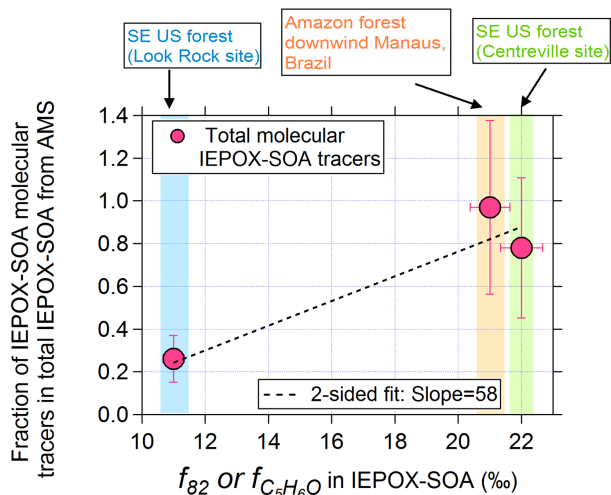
SE US forest (Look Rock site)

Amazon forest downwind Manaus, Brazil

SE US forest (Centreville site)

Total molecular IEPOX-SOA tracers

2-sided fit: Slope=58

Fraction of IEPOX-SOA molecular tracers in total IEPOX-SOA from AMS

1.4
1.2
1.0
0.8
0.6
0.4
0.2
0.0

10 12 14 16 18 20 22

$f_{82}$ or $f_{C_5H_6O}$ in IEPOX-SOA (‰)